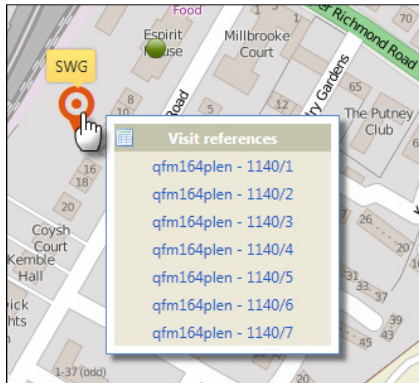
Food
Esprit House
Millbrooke Court
er Richmond Road
SWG
8
10
Road
Gardens
The Putney Club
16
18
20
Coysh Court
Kemble Hall
ick
hts
1-37 (odd)
20
26
33
31
29

Visit references
qfm164plen - 1140/1
qfm164plen - 1140/2
qfm164plen - 1140/3
qfm164plen - 1140/4
qfm164plen - 1140/5
qfm164plen - 1140/6
qfm164plen - 1140/7